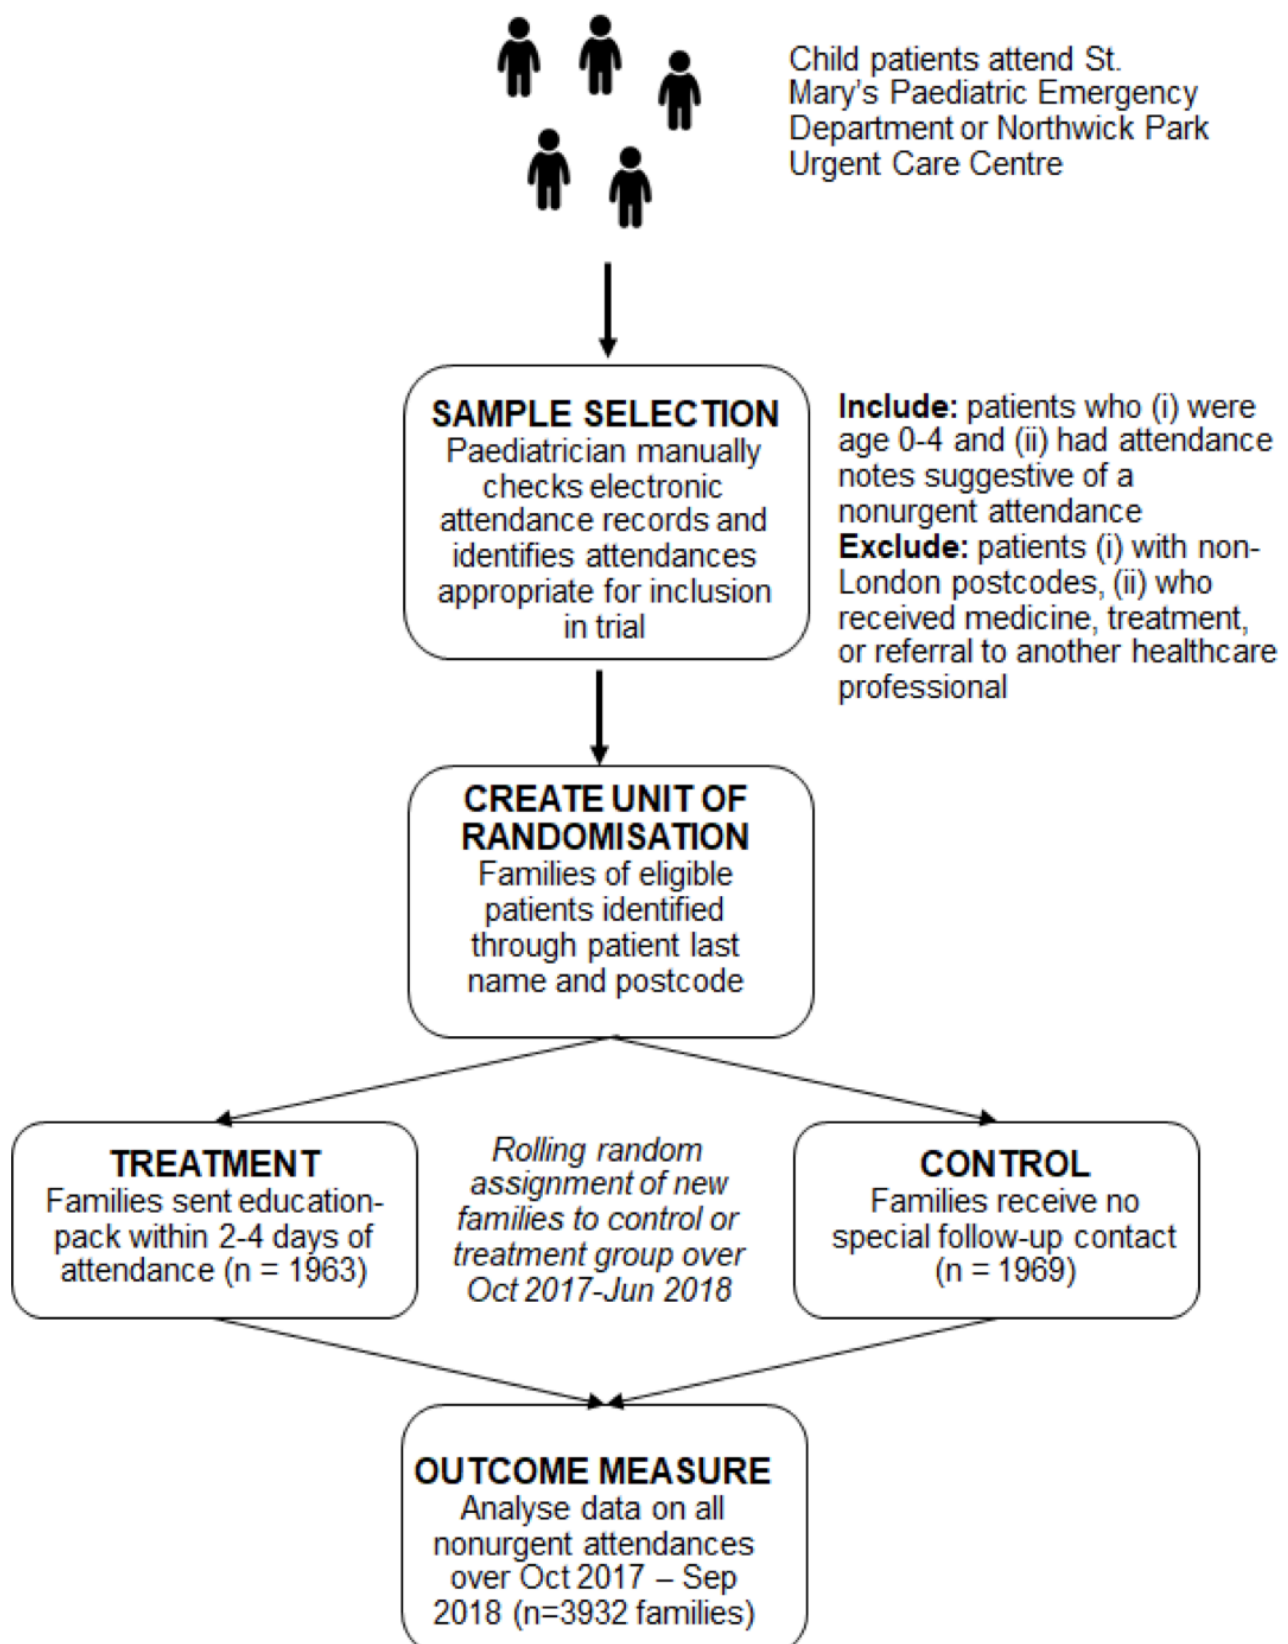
Child patients attend St. Mary's Paediatric Emergency Department or Northwick Park Urgent Care Centre

SAMPLE SELECTION
Paediatrician manually checks electronic attendance records and identifies attendances appropriate for inclusion in trial

Include: patients who (i) were age 0-4 and (ii) had attendance notes suggestive of a nonurgent attendance
Exclude: patients (i) with non-London postcodes, (ii) who received medicine, treatment, or referral to another healthcare professional

CREATE UNIT OF RANDOMISATION
Families of eligible patients identified through patient last name and postcode

TREATMENT
Families sent education-pack within 2-4 days of attendance (n = 1963)

Rolling random assignment of new families to control or treatment group over Oct 2017-Jun 2018

CONTROL
Families receive no special follow-up contact (n = 1969)

OUTCOME MEASURE
Analyse data on all nonurgent attendances over Oct 2017 – Sep 2018 (n=3932 families)